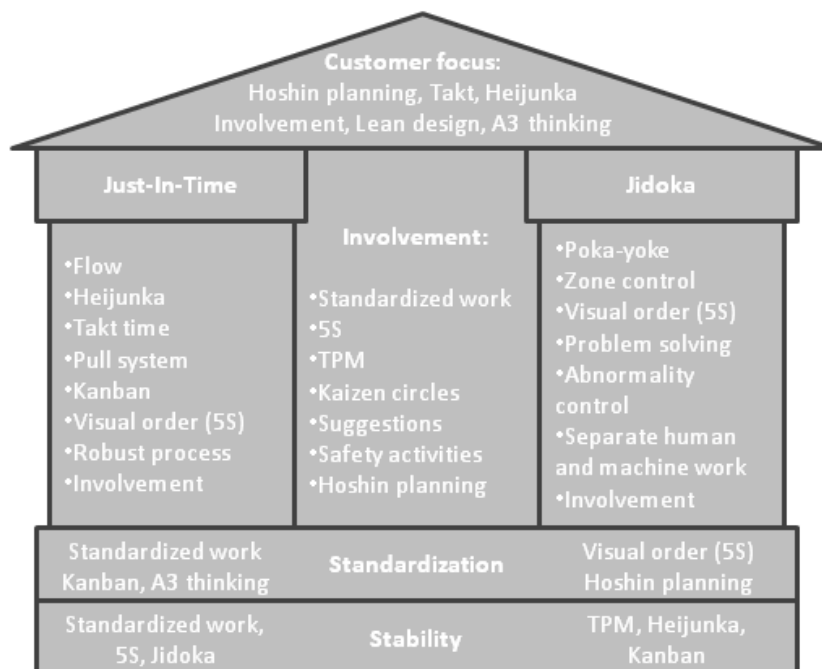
Customer focus:
Hoshin planning, Takt, Heijunka
Involvement, Lean design, A3 thinking

Just-In-Time

•Flow
•Heijunka
•Takt time
•Pull system
•Kanban
•Visual order (5S)
•Robust process
•Involvement

Involvement:

•Standardized work
•5S
•TPM
•Kaizen circles
•Suggestions
•Safety activities
•Hoshin planning

Jidoka

•Poka-yoke
•Zone control
•Visual order (5S)
•Problem solving
•Abnormality control
•Separate human and machine work
•Involvement

Standardized work
Kanban, A3 thinking

Standardization

Visual order (5S)
Hoshin planning

Standardized work,
5S, Jidoka

Stability

TPM, Heijunka,
Kanban